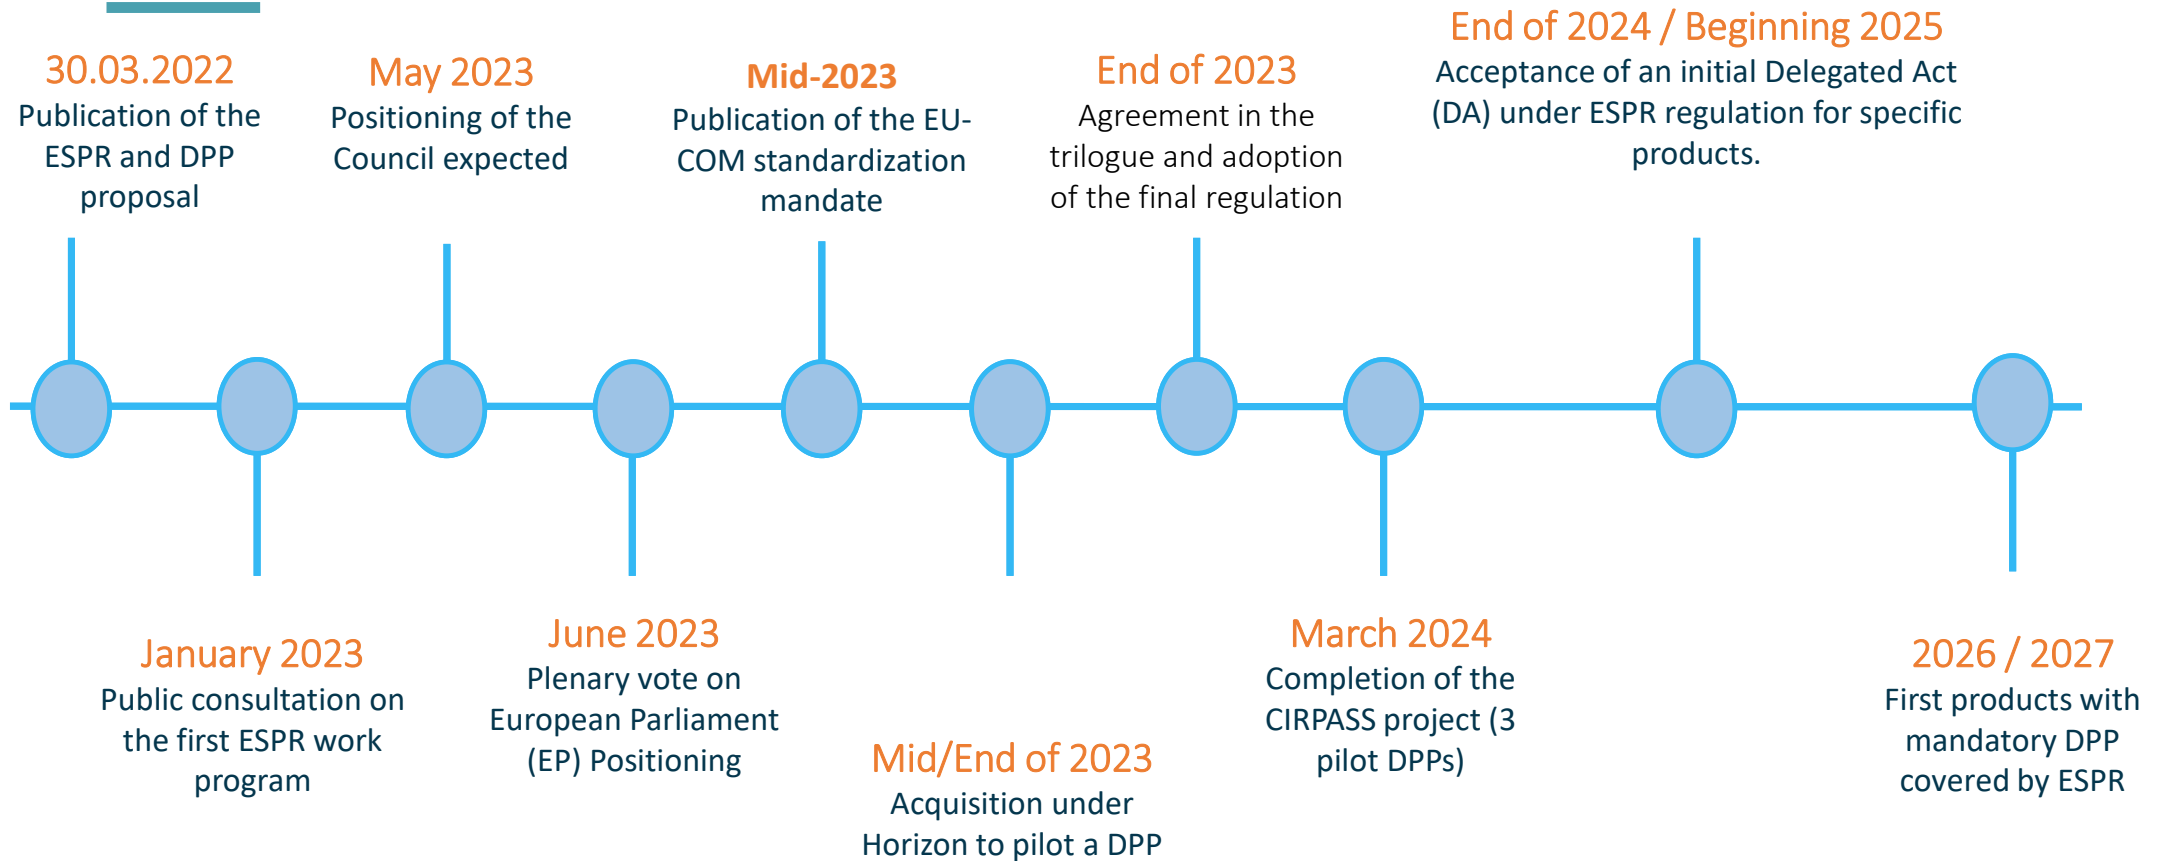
30.03.2022
Publication of the ESPR and DPP proposal

January 2023
Public consultation on the first ESPR work program

May 2023
Positioning of the Council expected

June 2023
Plenary vote on European Parliament (EP) Positioning

Mid-2023
Publication of the EU-COM standardization mandate

Mid/End of 2023
Acquisition under Horizon to pilot a DPP

End of 2023
Agreement in the trilogue and adoption of the final regulation

March 2024
Completion of the CIRPASS project (3 pilot DPPs)

End of 2024 / Beginning 2025
Acceptance of an initial Delegated Act (DA) under ESPR regulation for specific products.

2026 / 2027
First products with mandatory DPP covered by ESPR